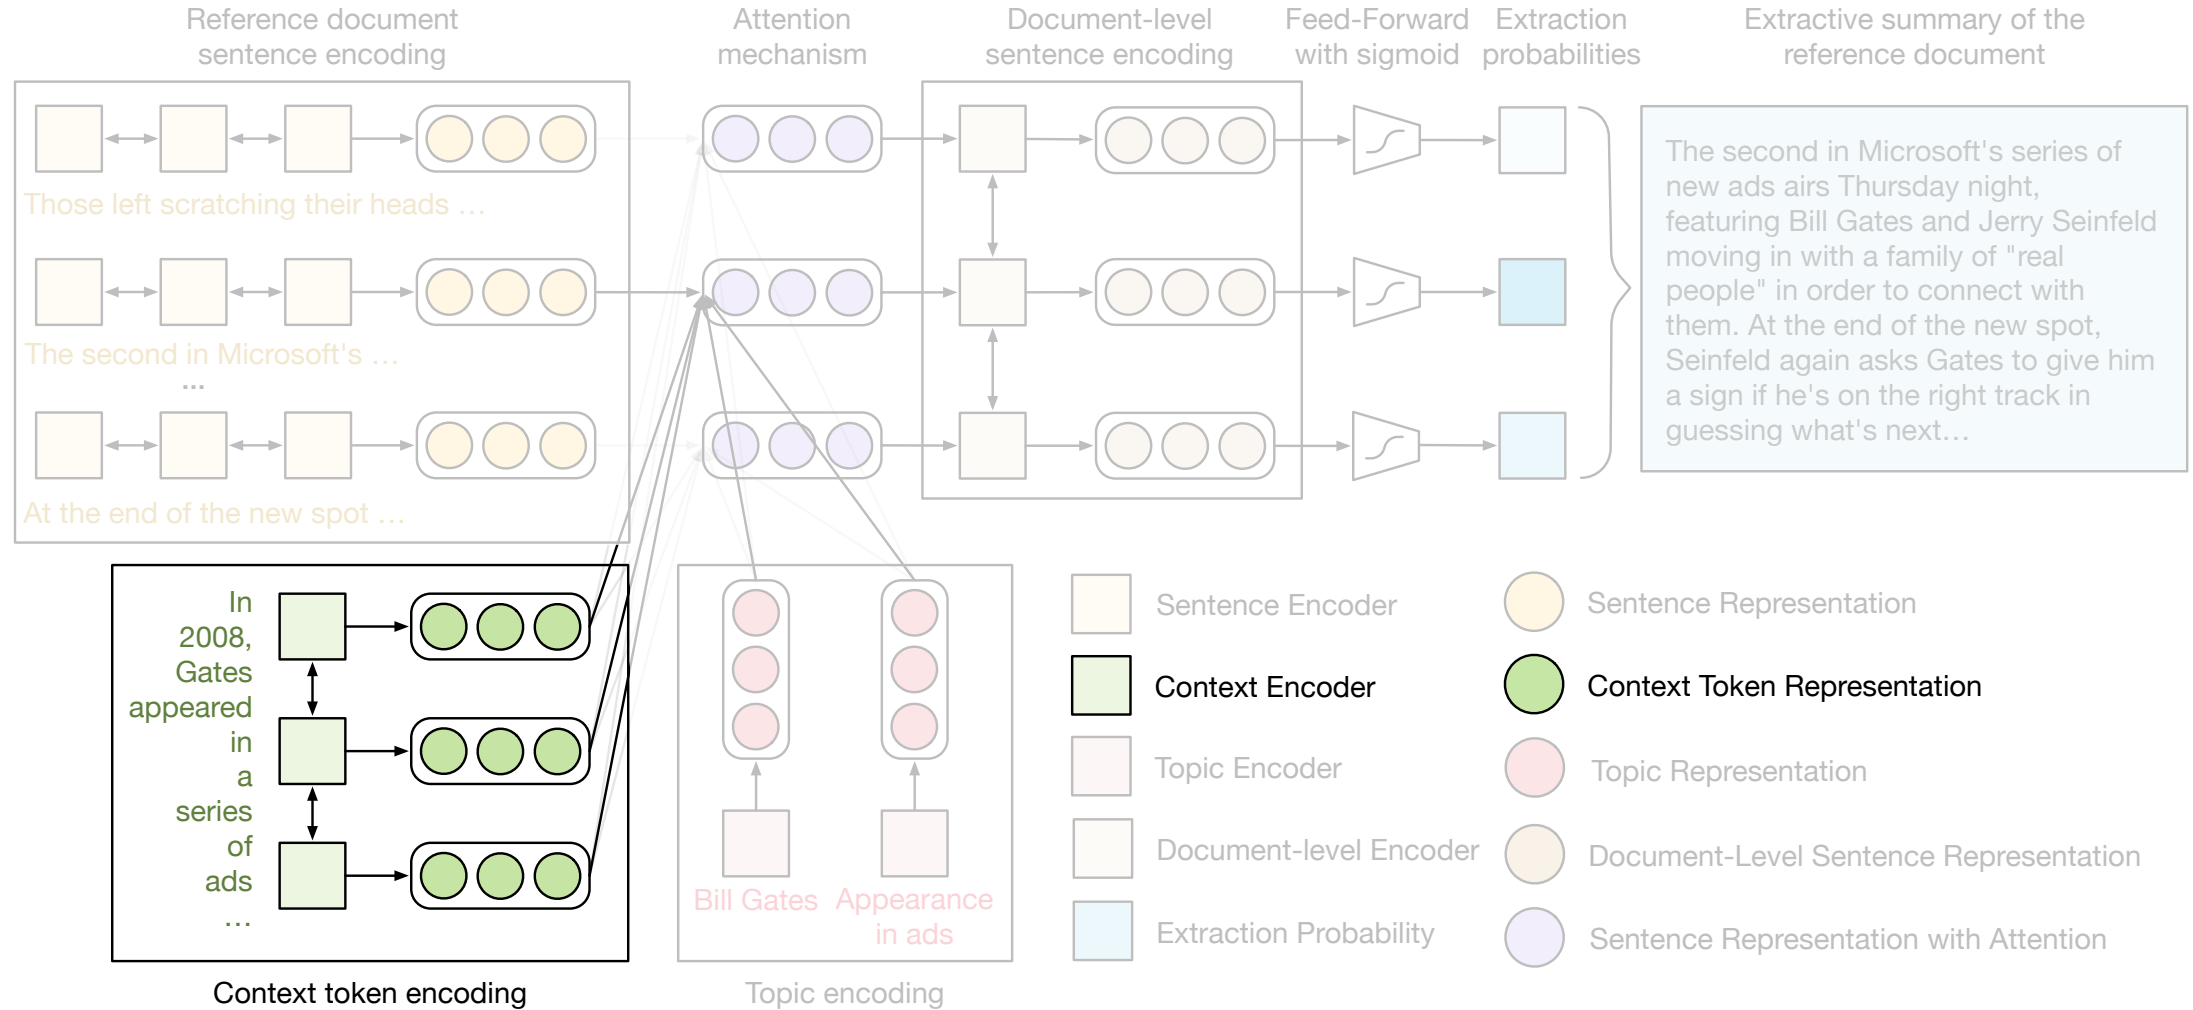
Reference document sentence encoding

Attention mechanism

Document-level sentence encoding

Feed-Forward with sigmoid

Extraction probabilities

Extractive summary of the reference document

Those left scratching their heads …

The second in Microsoft's …

…

At the end of the new spot …

The second in Microsoft's series of new ads airs Thursday night, featuring Bill Gates and Jerry Seinfeld moving in with a family of "real people" in order to connect with them. At the end of the new spot, Seinfeld again asks Gates to give him a sign if he's on the right track in guessing what's next…

In 2008, Gates appeared in a series of ads …

Context token encoding

Bill Gates

Appearance in ads

Topic encoding

Sentence Encoder

Context Encoder

Topic Encoder

Document-level Encoder

Extraction Probability

Sentence Representation

Context Token Representation

Topic Representation

Document-Level Sentence Representation

Sentence Representation with Attention